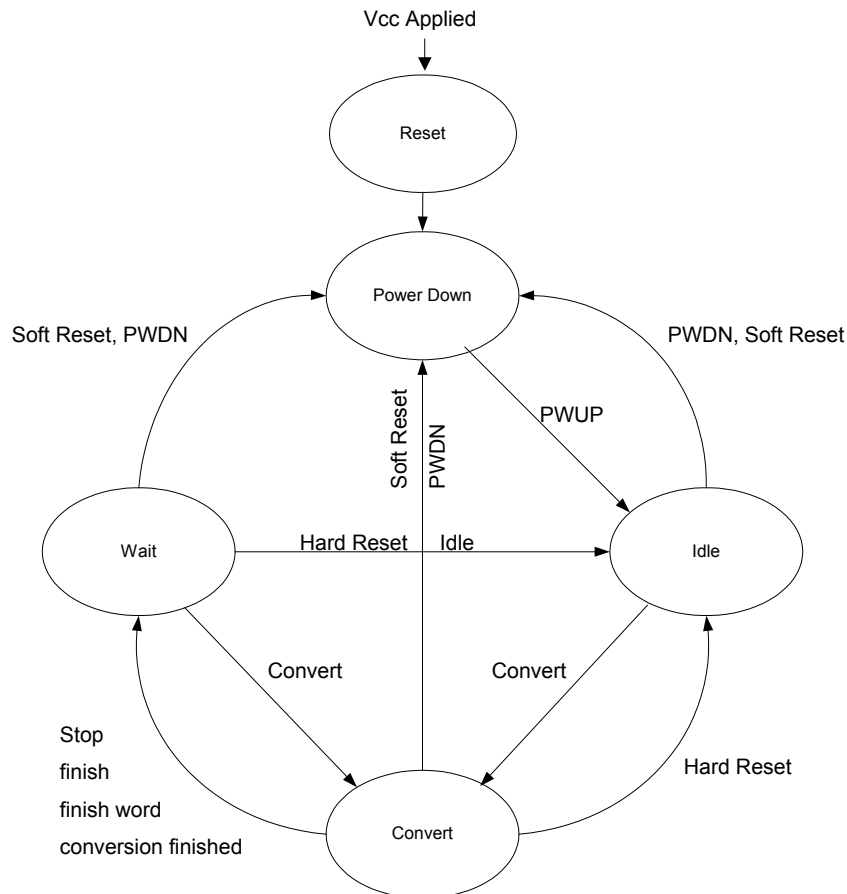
Vcc Applied

Reset

Power Down

Soft Reset, PWDN

PWDN, Soft Reset

Soft Reset

PWDN

PWUP

Wait

Hard Reset

Idle

Idle

Convert

Convert

Stop
finish
finish word
conversion finished

Hard Reset

Convert